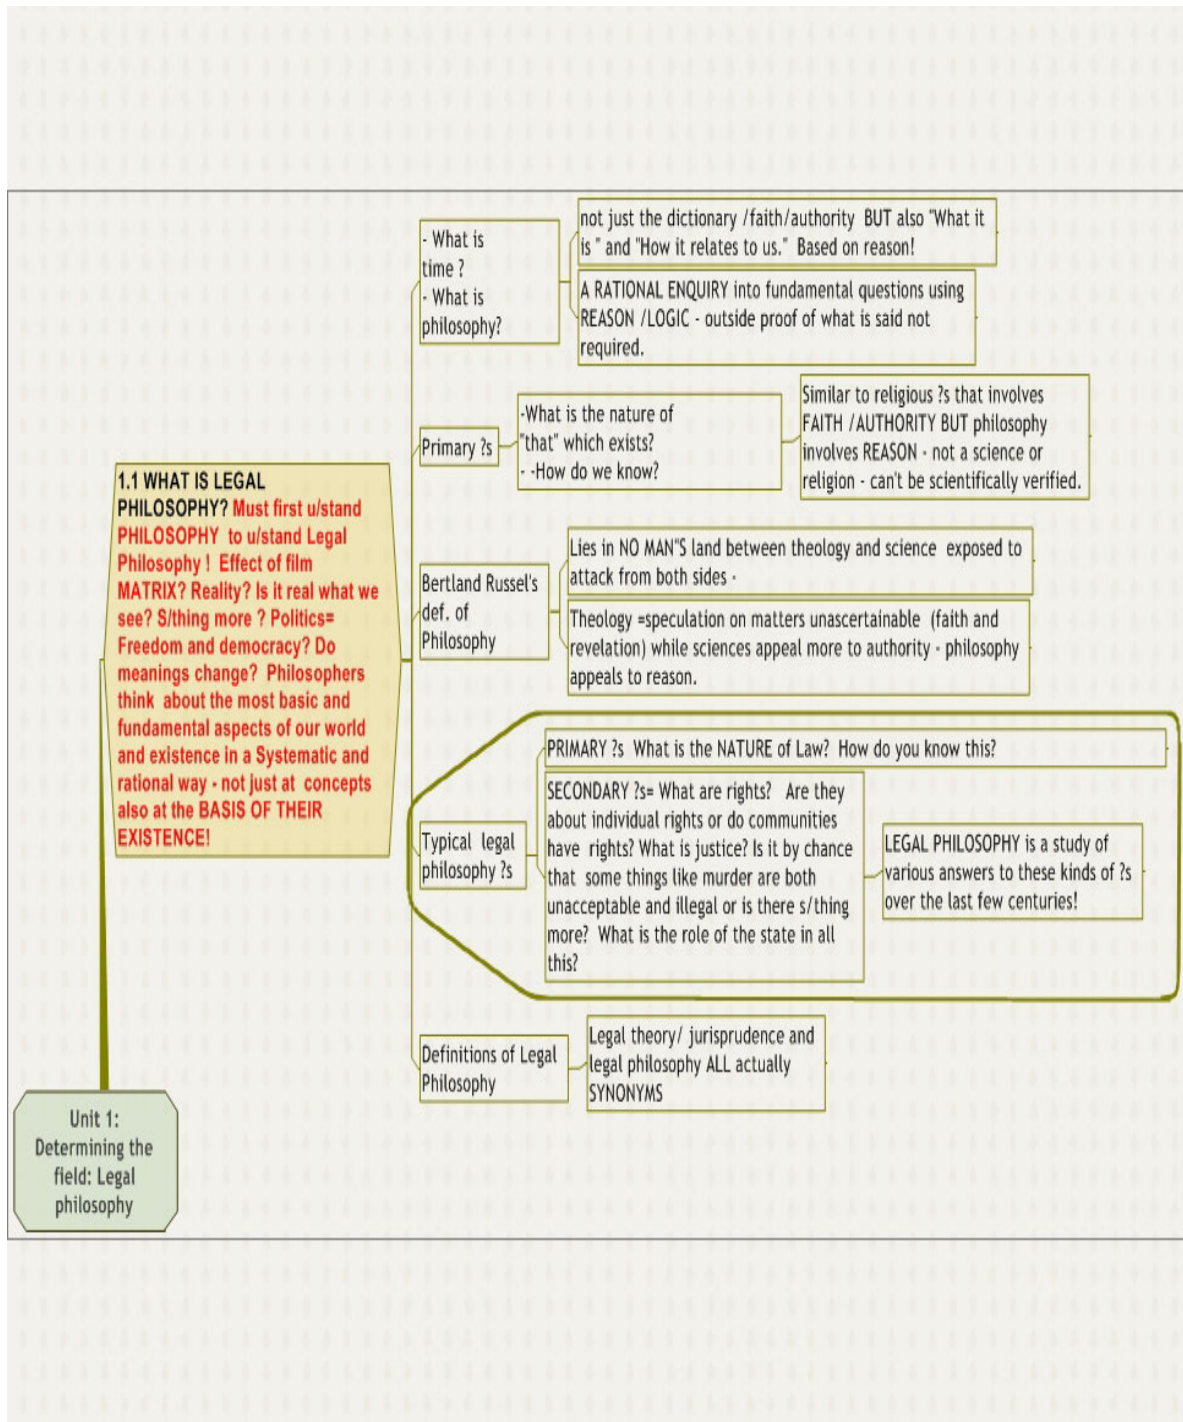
Unit 1: Determining the field: Legal philosophy

1.1 WHAT IS LEGAL PHILOSOPHY? Must first u/stand PHILOSOPHY to u/stand Legal Philosophy ! Effect of film MATRIX? Reality? Is it real what we see? S/thing more ? Politics= Freedom and democracy? Do meanings change? Philosophers think about the most basic and fundamental aspects of our world and existence in a Systematic and rational way - not just at concepts also at the BASIS OF THEIR EXISTENCE!

- What is time ?
- What is philosophy?

not just the dictionary /faith/authority BUT also "What it is " and "How it relates to us." Based on reason!

A RATIONAL ENQUIRY into fundamental questions using REASON /LOGIC - outside proof of what is said not required.

Primary ?s

-What is the nature of "that" which exists?
- -How do we know?

Similar to religious ?s that involves FAITH /AUTHORITY BUT philosophy involves REASON - not a science or religion - can't be scientifically verified.

Bertland Russel's def. of Philosophy

Lies in NO MAN"S land between theology and science exposed to attack from both sides -

Theology =speculation on matters unascertainable (faith and revelation) while sciences appeal more to authority - philosophy appeals to reason.

Typical legal philosophy ?s

PRIMARY ?s What is the NATURE of Law? How do you know this?

SECONDARY ?s= What are rights? Are they about individual rights or do communities have rights? What is justice? Is it by chance that some things like murder are both unacceptable and illegal or is there s/thing more? What is the role of the state in all this?

LEGAL PHILOSOPHY is a study of various answers to these kinds of ?s over the last few centuries!

Definitions of Legal Philosophy

Legal theory/ jurisprudence and legal philosophy ALL actually SYNONYMS